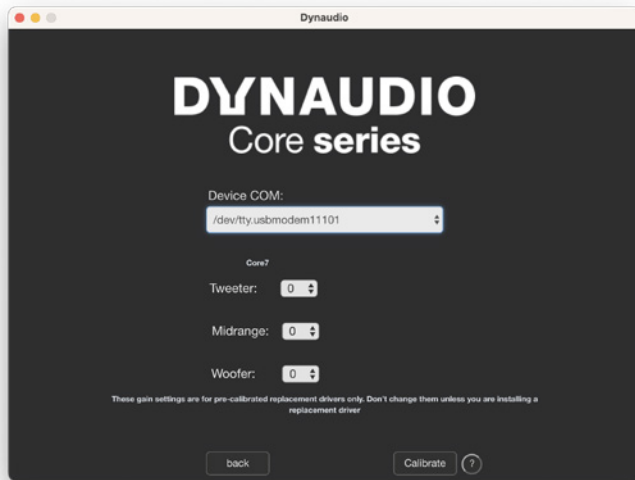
Dynaudio

DYNAUDIO
Core series

Device COM:
/dev/tty.usbmodem11101

Core7

Tweeter: 0

Midrange: 0

Woofer: 0

These gain settings are for pre-calibrated replacement drivers only. Don't change them unless you are installing a replacement driver

back

Calibrate

?